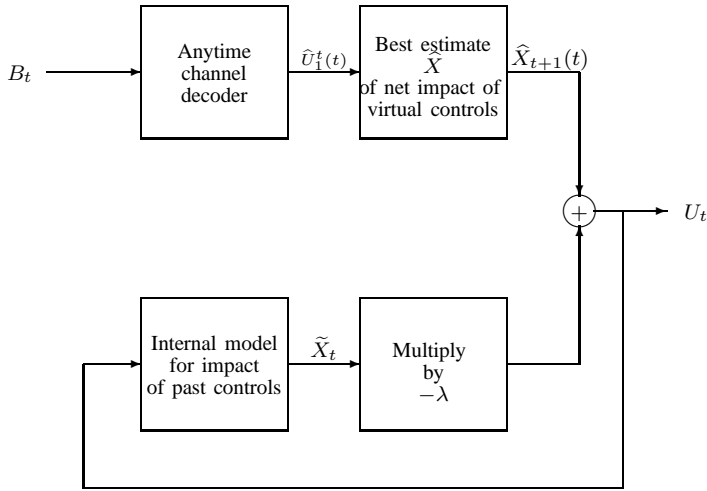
$B_t$

Anytime channel decoder

$\widehat{U}_1^t(t)$

Best estimate $\widehat{X}$ of net impact of virtual controls

$\widehat{X}_{t+1}(t)$

$+$

$U_t$

Internal model for impact of past controls

$\widetilde{X}_t$

Multiply by $-\lambda$